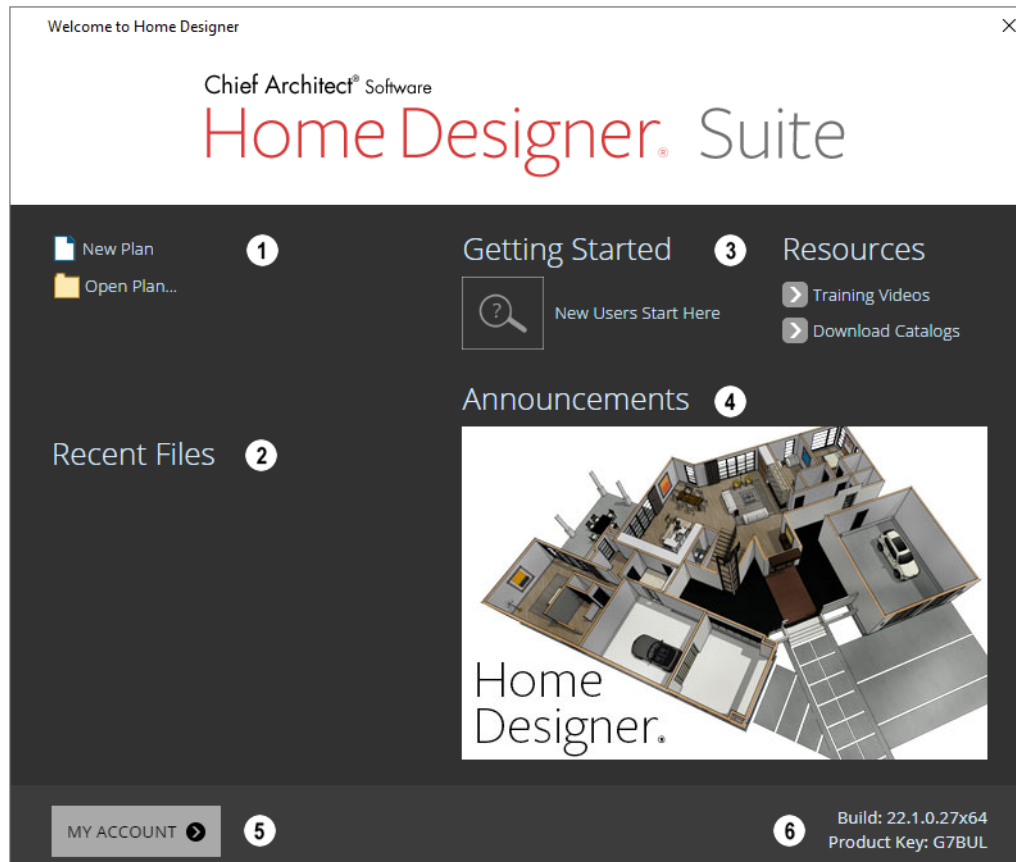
Welcome to Home Designer

Chief Architect® Software
Home Designer® Suite

New Plan
Open Plan...
1

Getting Started
3
New Users Start Here

Resources
Training Videos
Download Catalogs

Announcements
4

Recent Files
2

Home Designer.

MY ACCOUNT
5

6
Build: 22.1.0.27x64
Product Key: G7BUL